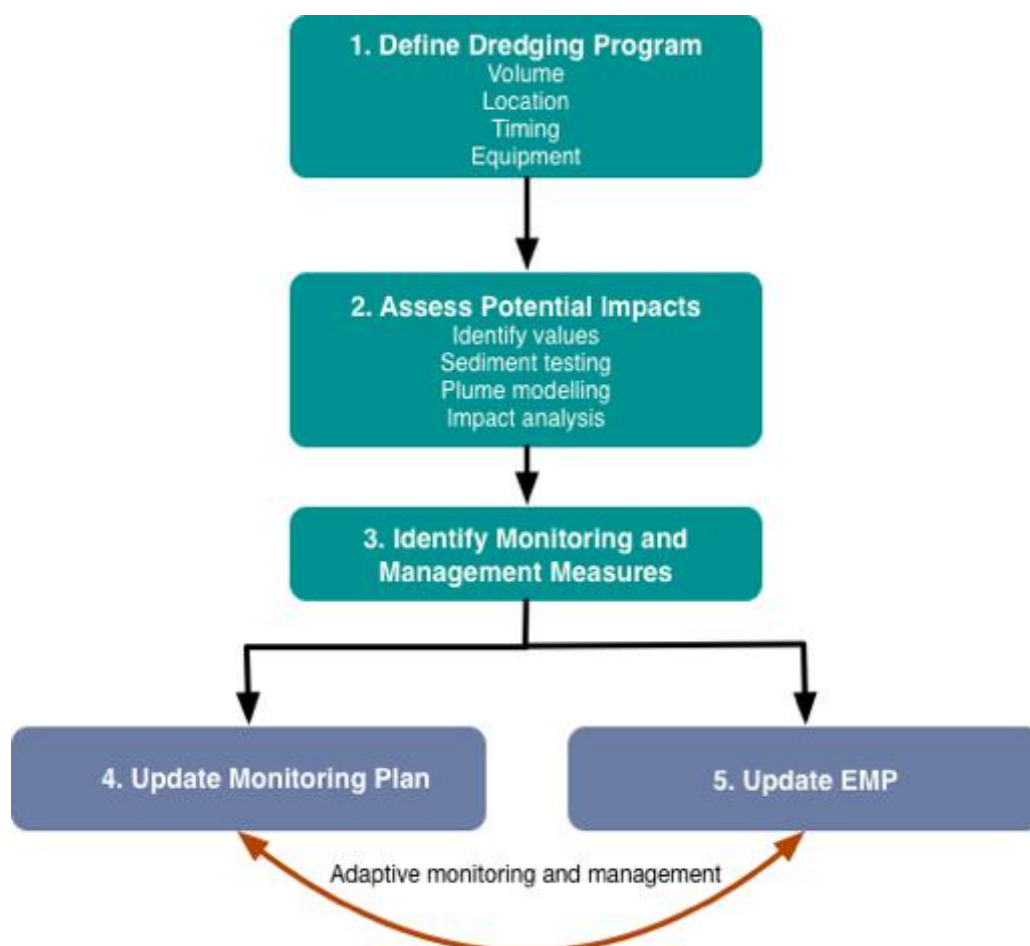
1. Define Dredging Program
Volume
Location
Timing
Equipment

2. Assess Potential Impacts
Identify values
Sediment testing
Plume modelling
Impact analysis

3. Identify Monitoring and Management Measures

4. Update Monitoring Plan

5. Update EMP

Adaptive monitoring and management